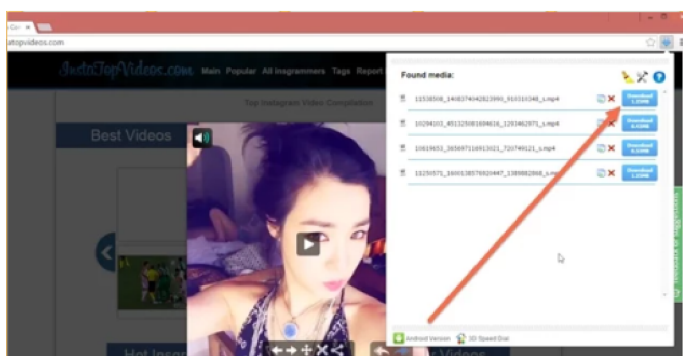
atopvideos.com

InstaTopVideos.com Main Popular All Instagrammers Tags Report

Top Instagram Video Compilation

Best Videos

Found media:

11538508_1408374042613990_910310348_n.mp4 Download

10298103_481325081694616_1293462971_n.mp4 Download

10819653_365697116913021_720749121_n.mp4 Download

10250571_1600138576920447_1389882868_n.mp4 Download

Android Version 3D Speed Dial

Hot Insta

Videos